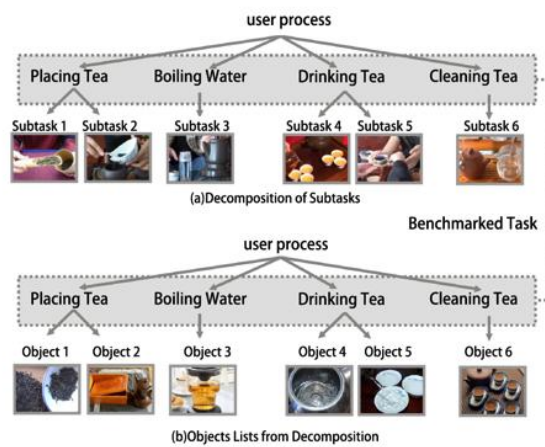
user process

Placing Tea Boiling Water Drinking Tea Cleaning Tea

Subtask 1 Subtask 2 Subtask 3 Subtask 4 Subtask 5 Subtask 6

(a)Decomposition of Subtasks

Benchmarked Task

user process

Placing Tea Boiling Water Drinking Tea Cleaning Tea

Object 1 Object 2 Object 3 Object 4 Object 5 Object 6

(b)Objects Lists from Decomposition